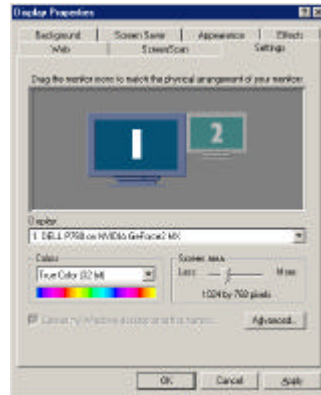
Display Properties

Background | Screen Saver | Appearance | Effects
Web | ScreenScan | Settings

Drag the monitor icons to match the physical arrangement of your monitors.

1
2

Display:
1. DELL P798 on NVIDIA GeForce2 MX

Colors
True Color (32 bit)

Screen area
Less
More
1024 by 768 pixels

Extend my Windows desktop onto this monitor.

Advanced...

OK
Cancel
Apply